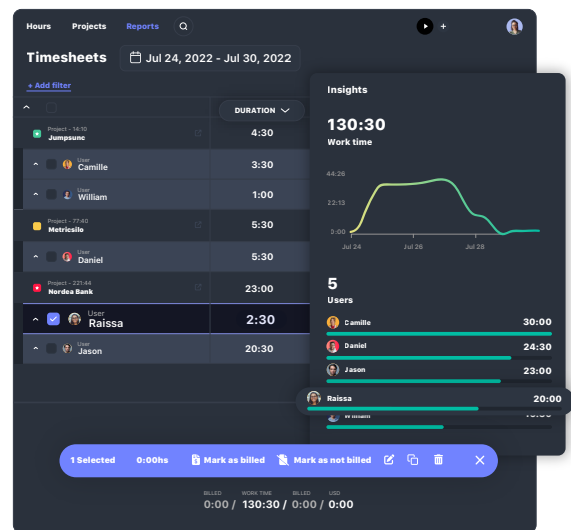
Hours Projects Reports

Timesheets Jul 24, 2022 - Jul 30, 2022

+ Add filter

DURATION

Project - 14:10
Jumpsunc 4:30

User
Camille 3:30

User
William 1:00

Project - 77:40
Metricsilo 5:30

User
Daniel 5:30

Project - 221:44
Nordea Bank 23:00

User
Raissa 2:30

User
Jason 20:30

Insights

130:30
Work time

44:26
22:13
0:00
Jul 24 Jul 26 Jul 28

5
Users

Camille 30:00
Daniel 24:30
Jason 23:00
Raissa 20:00
William

1 Selected 0:00hs Mark as billed Mark as not billed

BILLED 0:00 / WORK TIME 130:30 / BILLED 0:00 / USD 0:00